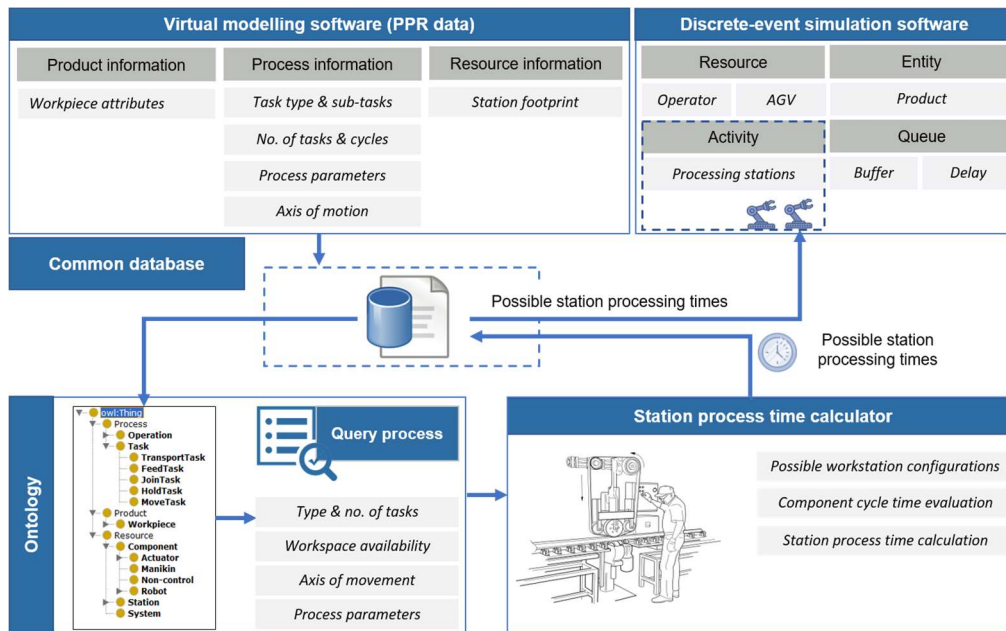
Virtual modelling software (PPR data)

Product information

Workpiece attributes

Process information

Task type & sub-tasks

No. of tasks & cycles

Process parameters

Axis of motion

Resource information

Station footprint

Discrete-event simulation software

Resource

Operator

AGV

Entity

Product

Activity

Processing stations

Queue

Buffer

Delay

Common database

Possible station processing times

Possible station processing times

Ontology

owl:Thing
Process
Operation
Task
TransportTask
FeedTask
JoinTask
HoldTask
MoveTask
Product
Workpiece
Resource
Component
Actuator
Manikin
Non-control
Robot
Station
System

Query process

Type & no. of tasks

Workspace availability

Axis of movement

Process parameters

Station process time calculator

Possible workstation configurations

Component cycle time evaluation

Station process time calculation